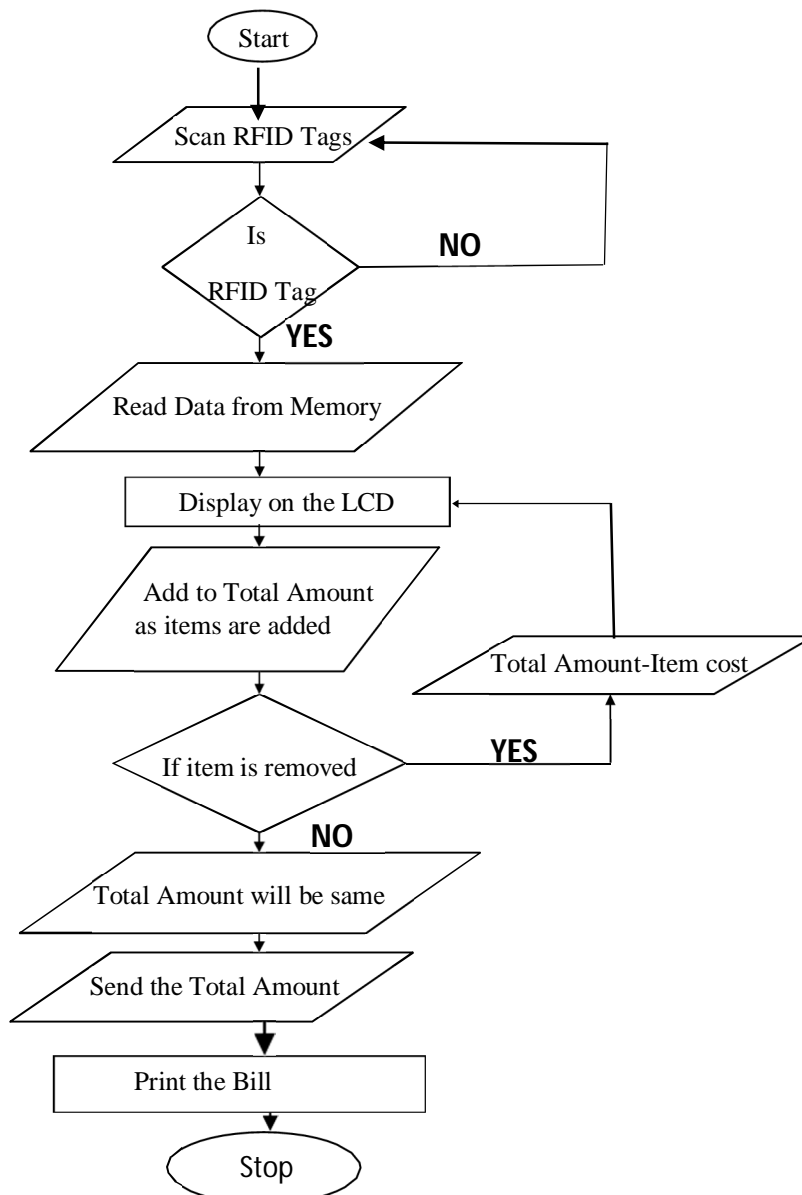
Start

Scan RFID Tags

Is

RFID Tag

NO

YES

Read Data from Memory

Display on the LCD

Add to Total Amount as items are added

Total Amount-Item cost

If item is removed

YES

NO

Total Amount will be same

Send the Total Amount

Print the Bill

Stop